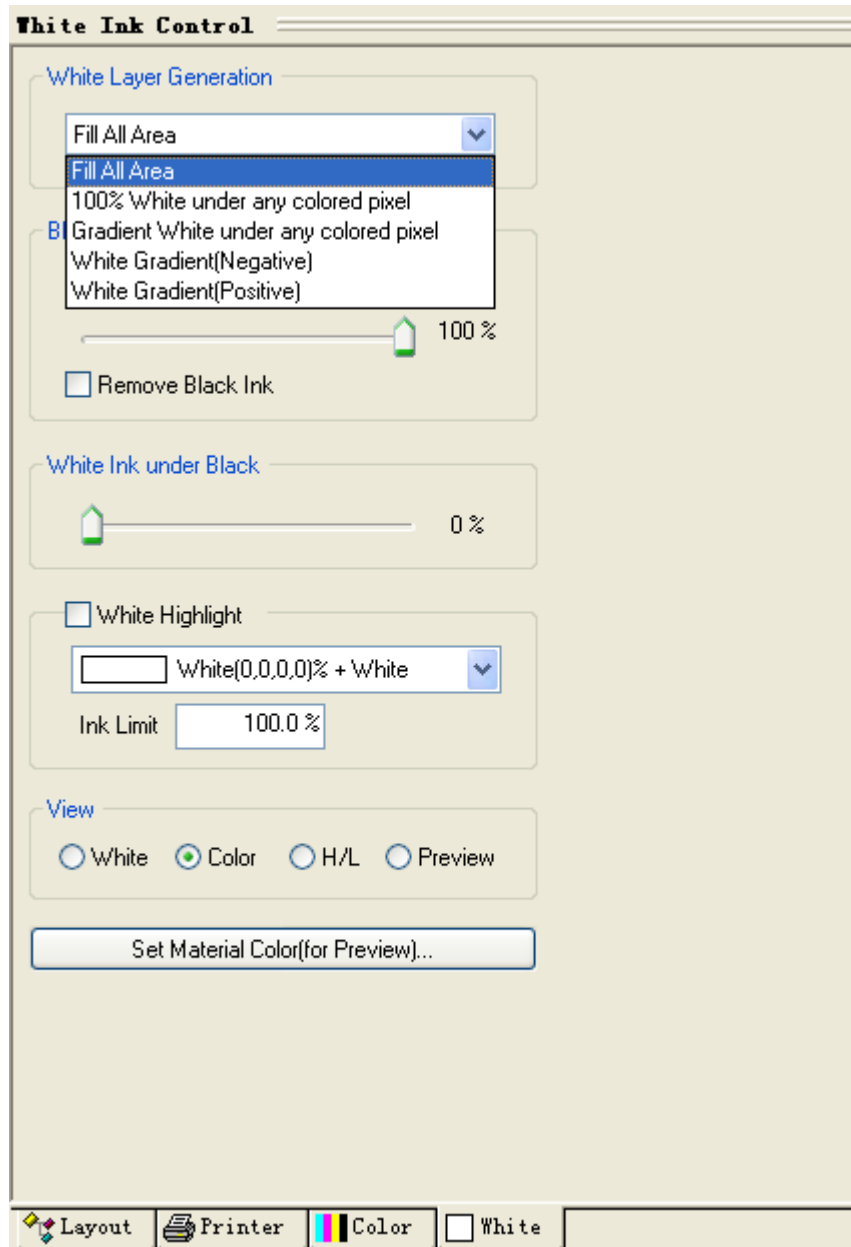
White Ink Control

White Layer Generation

Fill All Area

Fill All Area
100% White under any colored pixel
Gradient White under any colored pixel
White Gradient(Negative)
White Gradient(Positive)

Bl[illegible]

100 %

Remove Black Ink

White Ink under Black

0 %

White Highlight

White(0,0,0,0)% + White

Ink Limit 100.0 %

View

White Color H/L Preview

Set Material Color(for Preview)...

Layout Printer Color White